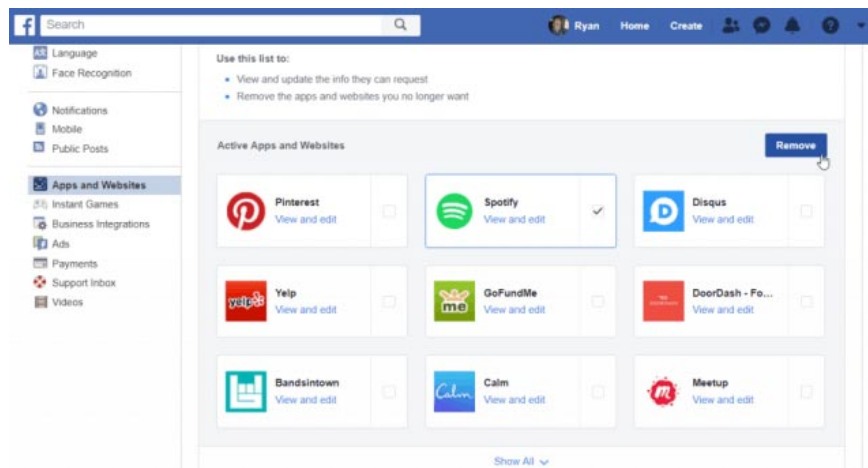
Search

Ryan Home Create

Language
Face Recognition

Notifications
Mobile
Public Posts

Apps and Websites
Instant Games
Business Integrations
Ads
Payments
Support Inbox
Videos

Use this list to:

- View and update the info they can request
- Remove the apps and websites you no longer want

Active Apps and Websites

Remove

Pinterest
View and edit

Spotify
View and edit

Disqus
View and edit

yelp
Yelp
View and edit

me
GoFundMe
View and edit

DoorDash - Fo...
View and edit

Bandsintown
View and edit

Calm
Calm
View and edit

m
Meetup
View and edit

Show All